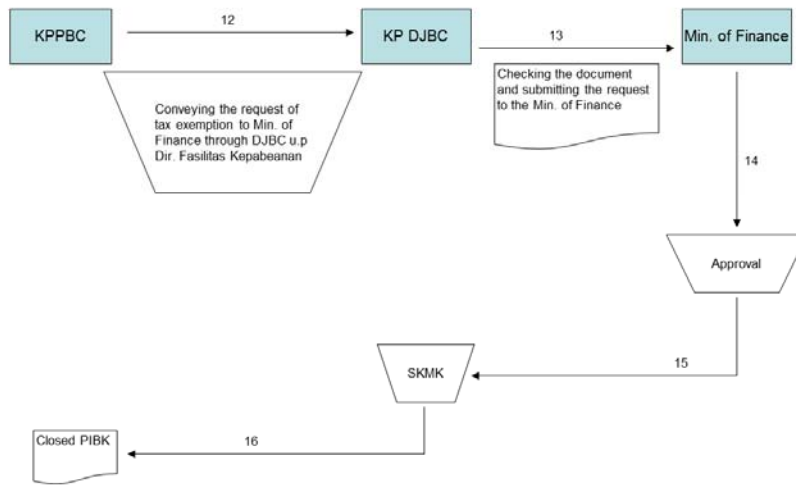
KPPBC

12

KP DJBC

13

Min. of Finance

Conveying the request of tax exemption to Min. of Finance through DJBC u.p Dir. Fasilitas Kepabeanan

Checking the document and submitting the request to the Min. of Finance

14

Approval

15

SKMK

16

Closed PIBK